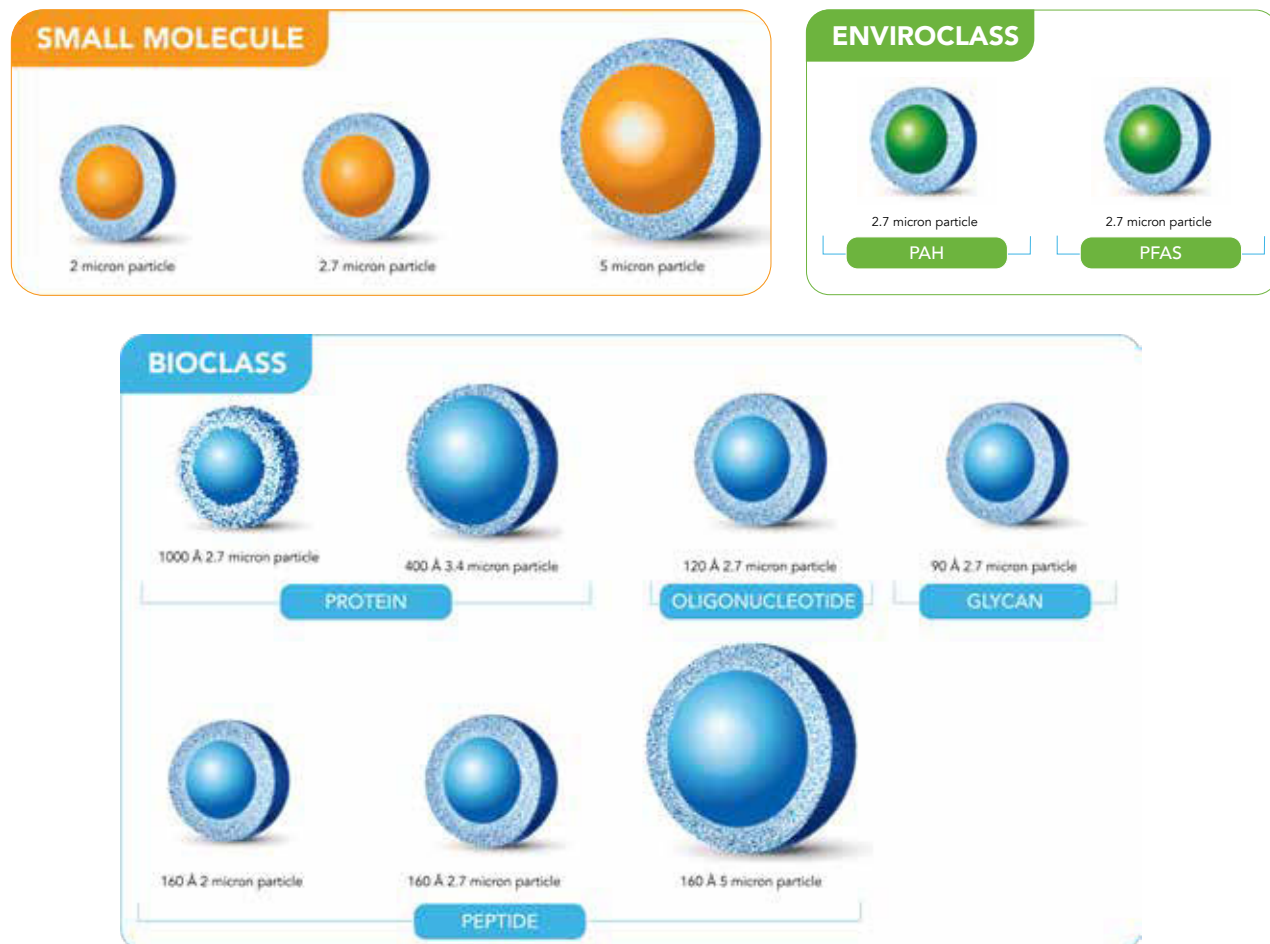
SMALL MOLECULE

2 micron particle

2.7 micron particle

5 micron particle

ENVIROCLASS

2.7 micron particle

PAH

2.7 micron particle

PFAS

BIOCLASS

1000 Å 2.7 micron particle

400 Å 3.4 micron particle

PROTEIN

120 Å 2.7 micron particle

OLIGONUCLEOTIDE

90 Å 2.7 micron particle

GLYCAN

160 Å 2 micron particle

160 Å 2.7 micron particle

160 Å 5 micron particle

PEPTIDE